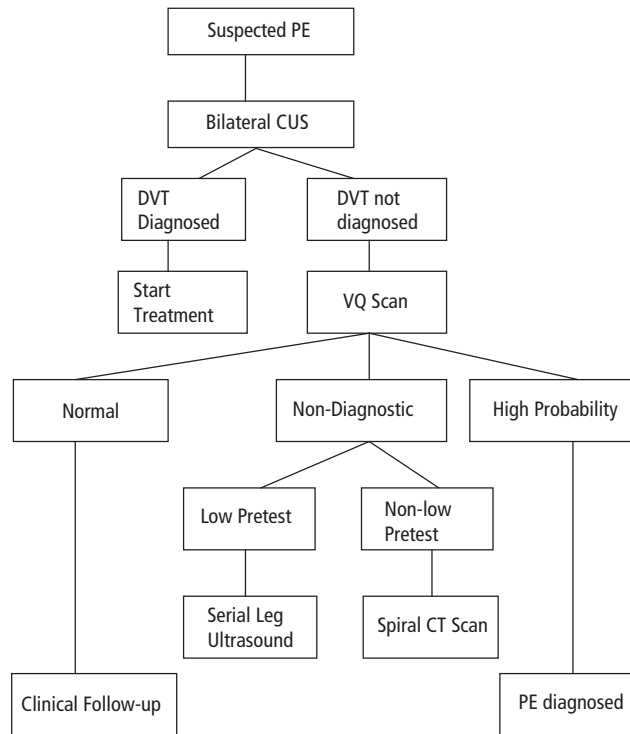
Suspected PE

Bilateral CUS

DVT Diagnosed

DVT not diagnosed

Start Treatment

VQ Scan

Normal

Non-Diagnostic

High Probability

Low Pretest

Non-low Pretest

Serial Leg Ultrasound

Spiral CT Scan

Clinical Follow-up

PE diagnosed